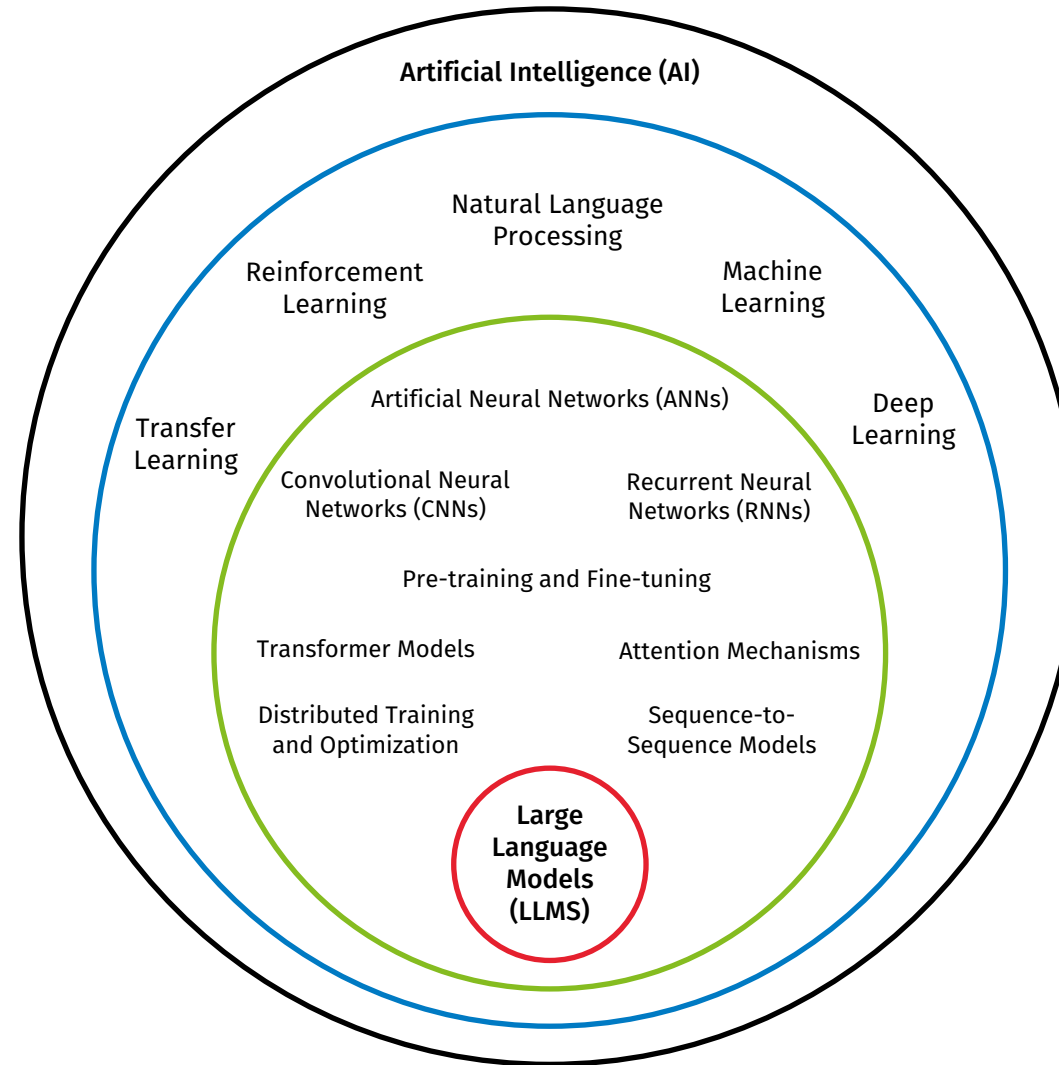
Artificial Intelligence (AI)

Natural Language Processing

Reinforcement Learning

Machine Learning

Transfer Learning

Deep Learning

Artificial Neural Networks (ANNs)

Convolutional Neural Networks (CNNs)

Recurrent Neural Networks (RNNs)

Pre-training and Fine-tuning

Transformer Models

Attention Mechanisms

Distributed Training and Optimization

Sequence-to-Sequence Models

Large Language Models (LLMS)